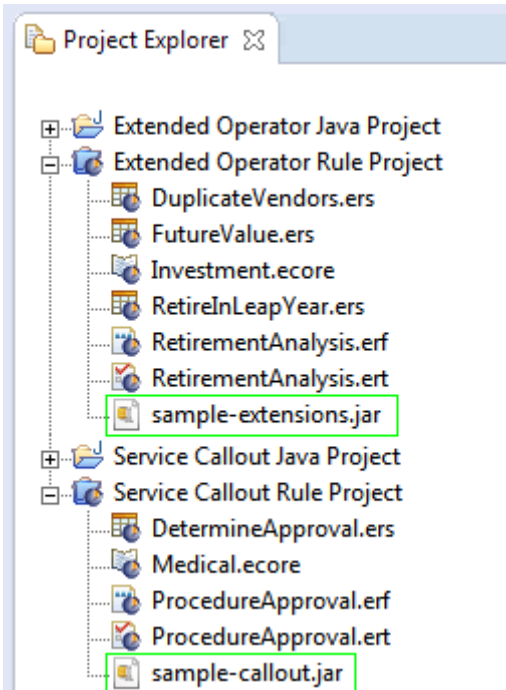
Project Explorer

Extended Operator Java Project
Extended Operator Rule Project
DuplicateVendors.ers
FutureValue.ers
Investment.ecore
RetireInLeapYear.ers
RetirementAnalysis.erf
RetirementAnalysis.ert
sample-extensions.jar
Service Callout Java Project
Service Callout Rule Project
DetermineApproval.ers
Medical.ecore
ProcedureApproval.erf
ProcedureApproval.ert
sample-callout.jar